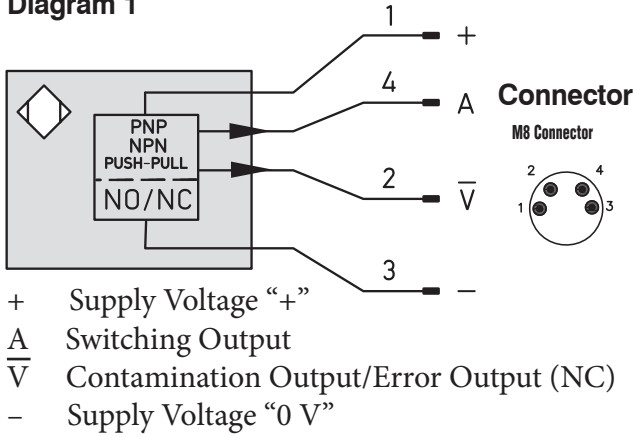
Diagram 1

1 +
4 A
2 $\overline{V}$
3 –

PNP
NPN
PUSH-PULL
NO/NC

Connector
M8 Connector
2 4
1 3

+ Supply Voltage "+"
$\underline{A}$ Switching Output
$\overline{V}$ Contamination Output/Error Output (NC)
– Supply Voltage "0 V"